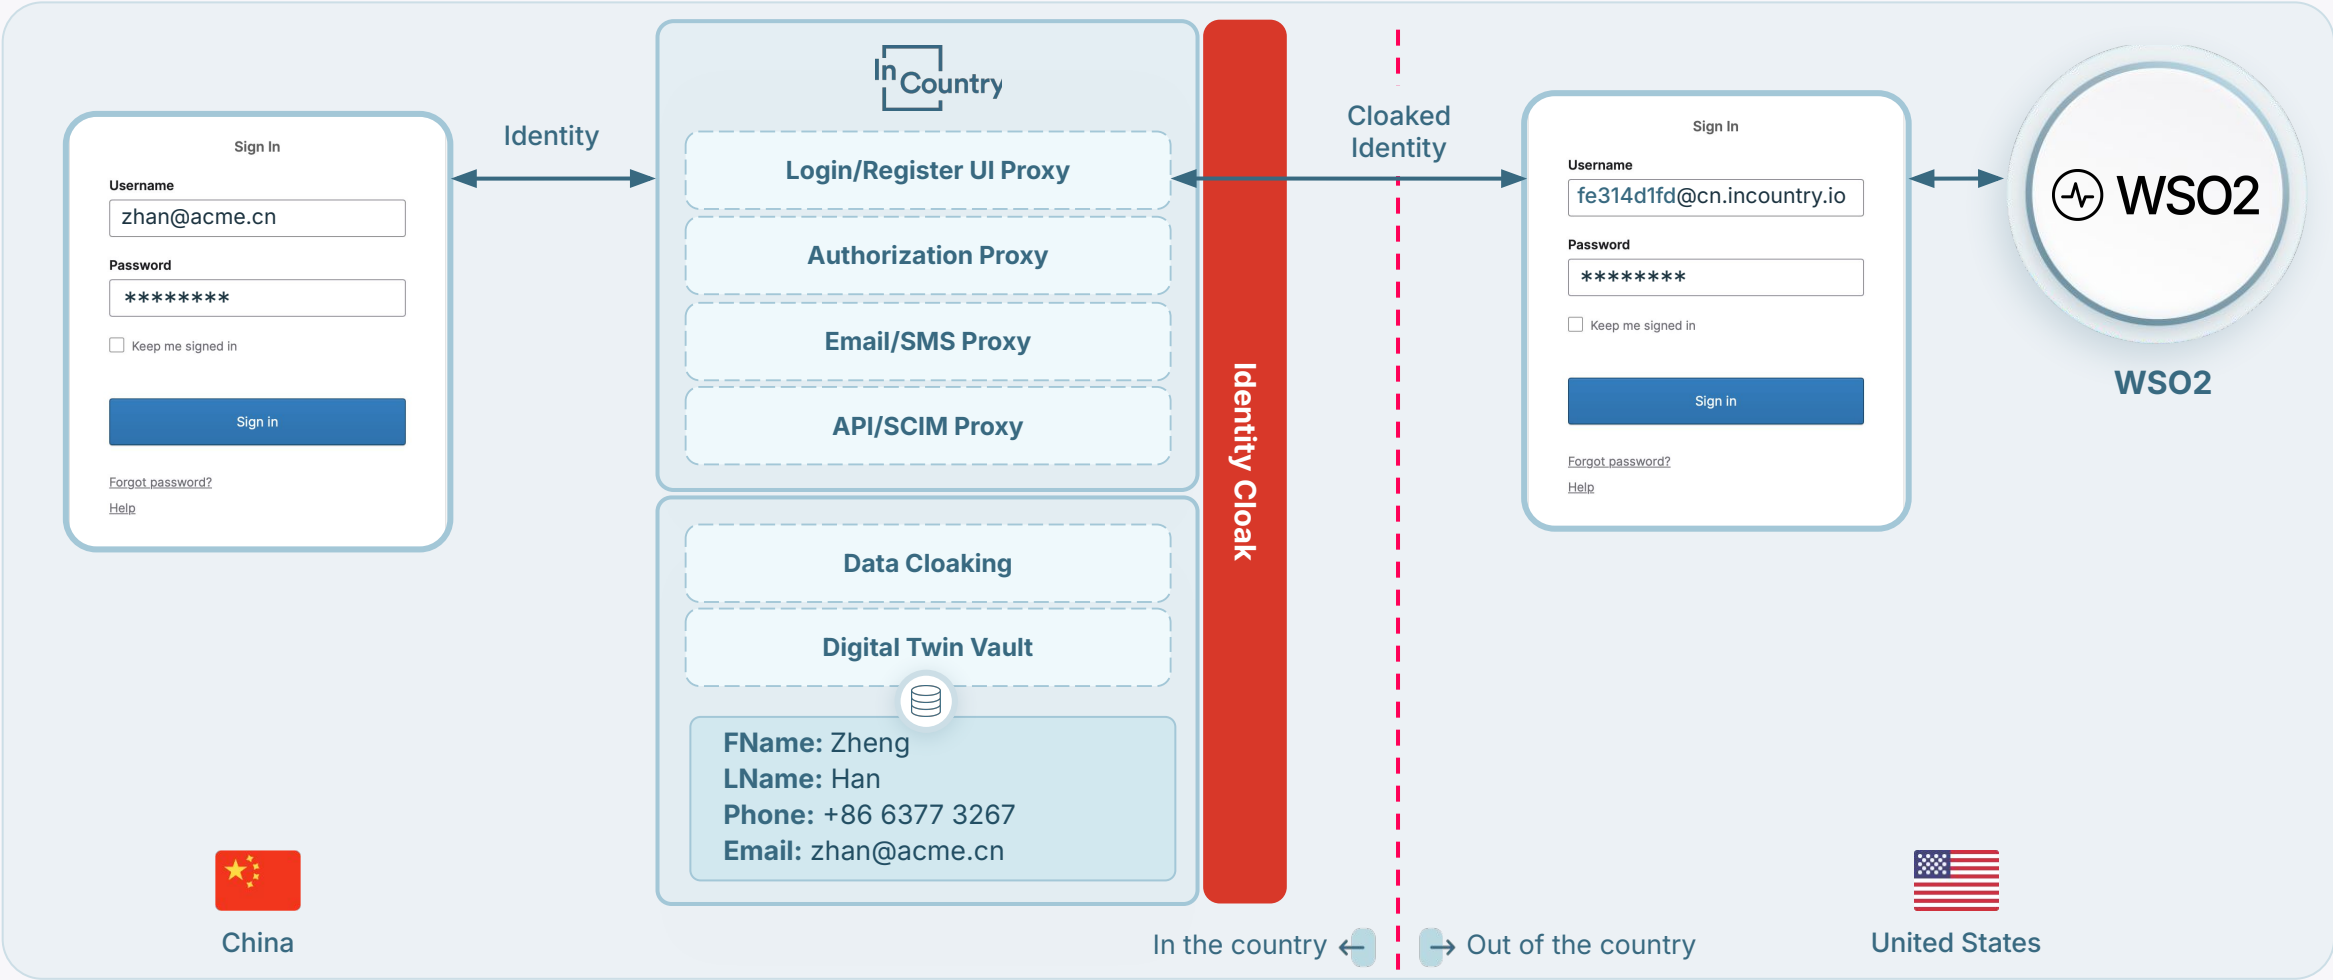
Sign In

Username
zhan@acme.cn

Password
********

Keep me signed in

Sign in

Forgot password?
Help

Identity

InCountry

Login/Register UI Proxy

Authorization Proxy

Email/SMS Proxy

API/SCIM Proxy

Data Cloaking

Digital Twin Vault

FName: Zheng
LName: Han
Phone: +86 6377 3267
Email: zhan@acme.cn

Identity Cloak

Cloaked Identity

Sign In

Username
fe314d1fd@cn.incountry.io

Password
********

Keep me signed in

Sign in

Forgot password?
Help

WSO2

WSO2

China

In the country

Out of the country

United States